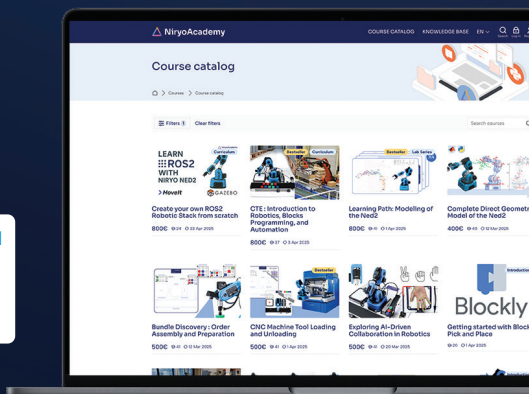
NiryoAcademy

COURSE CATALOG KNOWLEDGE BASE EN

Course catalog

Courses > Course catalog

Filters 1 Clear filters

Search courses

LEARN ROS2 WITH NIRYO NED2

Curriculum

MoveIt GAZEBO

Create your own ROS2 Robotic Stack from scratch

800€ 24 20 Apr 2025

Bestseller Curriculum

CTE : Introduction to Robotics, Blocks Programming, and Automation

880€ 57 3 Apr 2025

Bestseller Lab Series

Learning Path: Modeling of the Ned2

890€ 41 1 Apr 2025

Complete Direct Geometric Model of the Ned2

400€ 40 12 Mar 2025

Bundle Discovery : Order Assembly and Preparation

500€ 41 12 Mar 2025

Bestseller

CNC Machine Tool Loading and Unloading

500€ 41 1 Apr 2025

Exploring AI-Driven Collaboration in Robotics

500€ 41 20 Mar 2025

Introduction

Blockly

Getting started with Block Pick and Place

20 1 Apr 2025